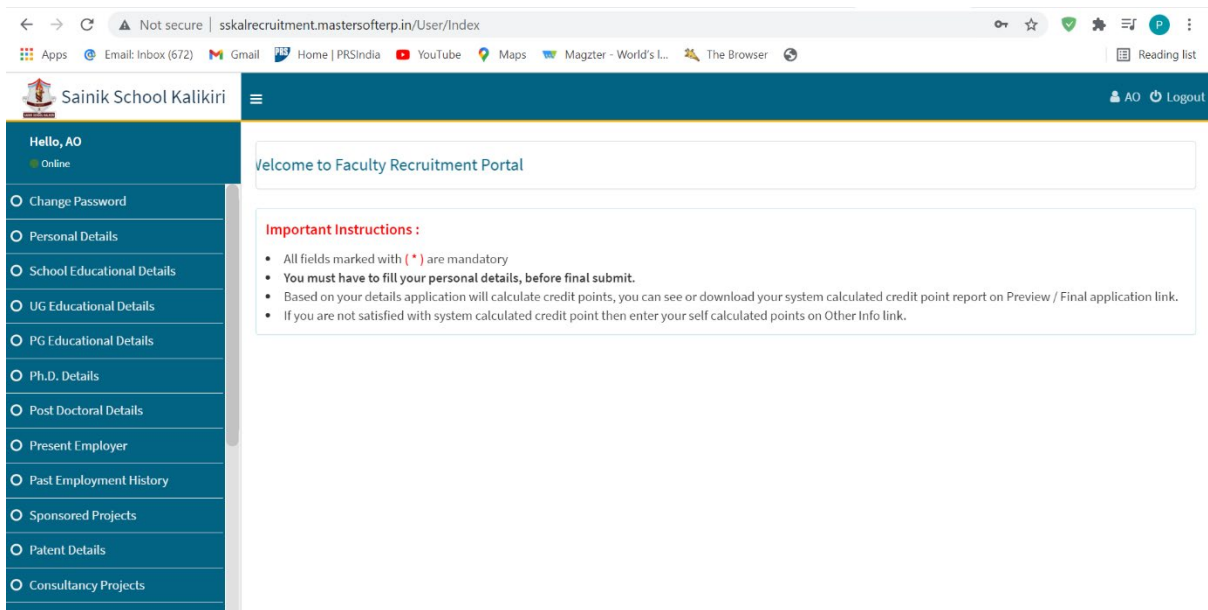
Not secure | sskalrecruitment.mastersofterp.in/User/Index

Apps Email: Inbox (672) Gmail Home | PRSIndia YouTube Maps Magzter - World's l... The Browser Reading list

Sainik School Kalikiri

AO Logout

Hello, AO
Online

Change Password
Personal Details
School Educational Details
UG Educational Details
PG Educational Details
Ph.D. Details
Post Doctoral Details
Present Employer
Past Employment History
Sponsored Projects
Patent Details
Consultancy Projects

Velcome to Faculty Recruitment Portal

Important Instructions :

• All fields marked with ( * ) are mandatory
• You must have to fill your personal details, before final submit.
• Based on your details application will calculate credit points, you can see or download your system calculated credit point report on Preview / Final application link.
• If you are not satisfied with system calculated credit point then enter your self calculated points on Other Info link.